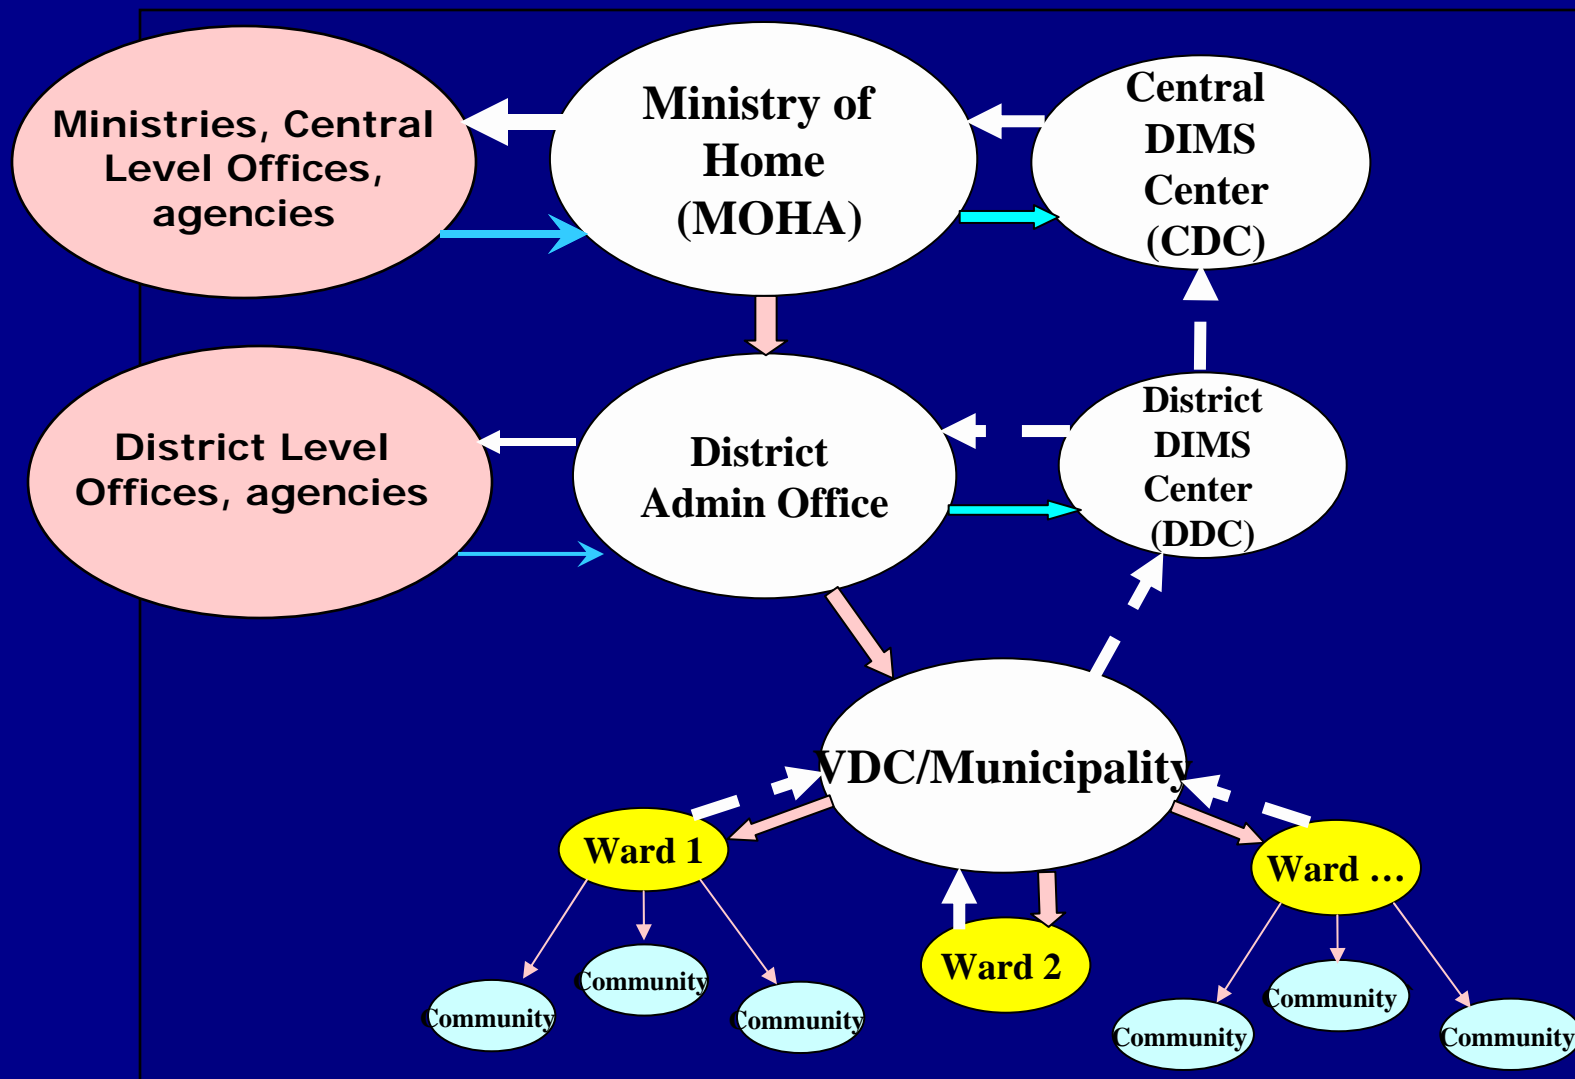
Ministries, Central Level Offices, agencies

Ministry of Home (MOHA)

Central DIMS Center (CDC)

District Level Offices, agencies

District Admin Office

District DIMS Center (DDC)

VDC/Municipality

Ward 1

Ward 2

Ward …

Community

Community

Community

Community

Community

Community